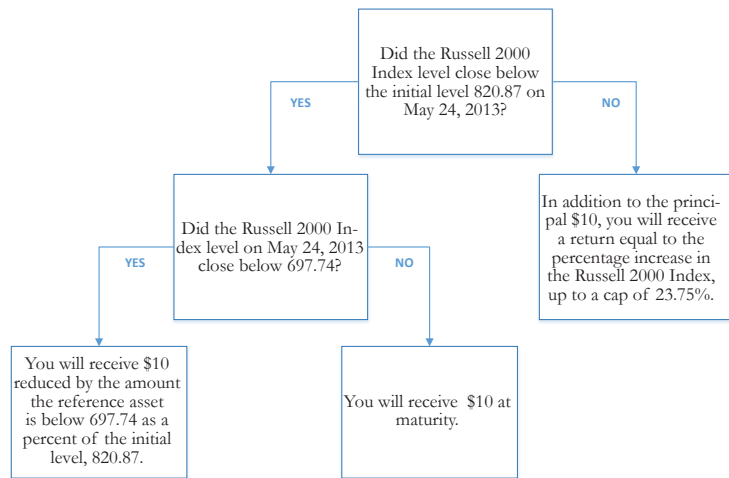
Did the Russell 2000 Index level close below the initial level 820.87 on May 24, 2013?

YES

NO

Did the Russell 2000 Index level on May 24, 2013 close below 697.74?

In addition to the principal $10, you will receive a return equal to the percentage increase in the Russell 2000 Index, up to a cap of 23.75%.

YES

NO

You will receive $10 reduced by the amount the reference asset is below 697.74 as a percent of the initial level, 820.87.

You will receive $10 at maturity.